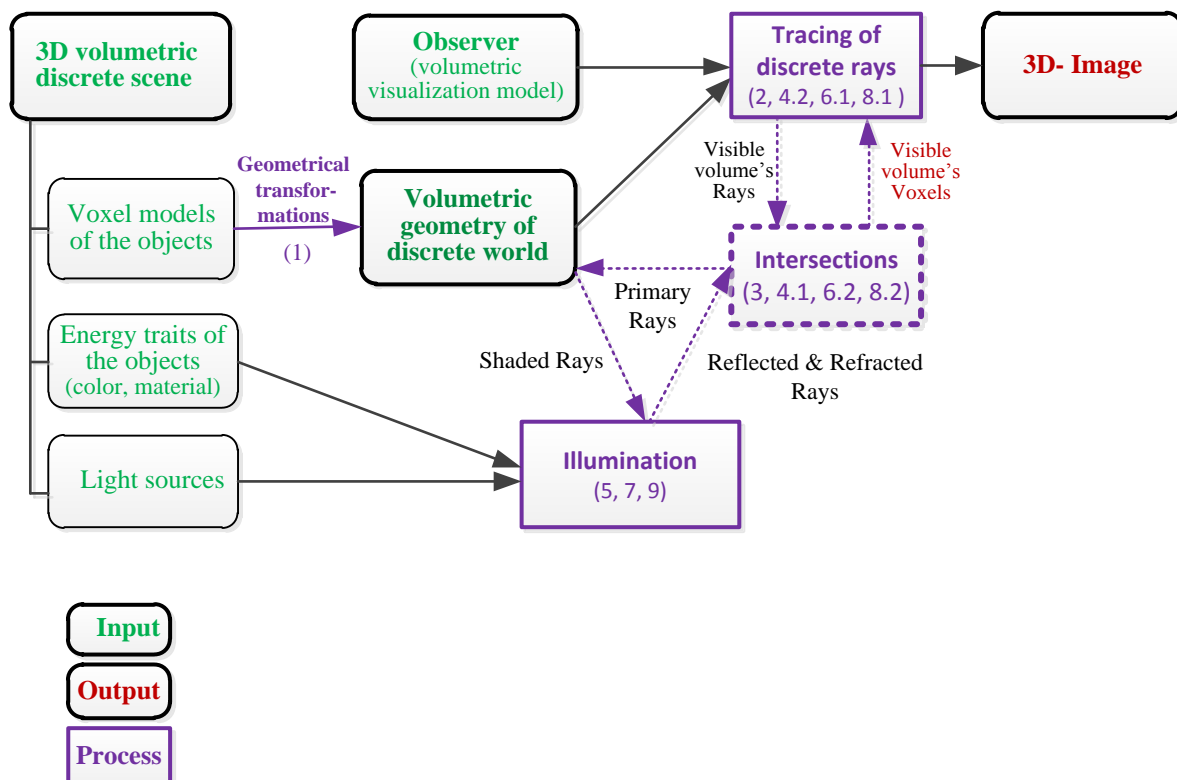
3D volumetric discrete scene

Observer
(volumetric visualization model)

Tracing of discrete rays
(2, 4.2, 6.1, 8.1 )

3D- Image

Visible volume's Rays

Visible volume's Voxels

Voxel models of the objects

Geometrical transformations

(1)

Volumetric geometry of discrete world

Intersections
(3, 4.1, 6.2, 8.2)

Primary Rays

Energy traits of the objects
(color, material)

Shaded Rays

Reflected & Refracted Rays

Light sources

Illumination
(5, 7, 9)

Input

Output

Process